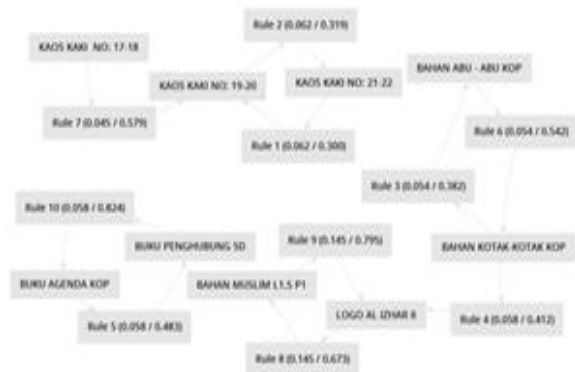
Rule 2 (0.062 / 0.319)

KAOS KAKI NO: 17-18

KAOS KAKI NO: 19-20

KAOS KAKI NO: 21-22

BAHAN ABU - ABU KOP

Rule 7 (0.045 / 0.579)

Rule 1 (0.062 / 0.300)

Rule 6 (0.054 / 0.542)

Rule 3 (0.054 / 0.382)

Rule 10 (0.058 / 0.824)

BUKU PENGHUBUNG SD

Rule 9 (0.145 / 0.795)

BAHAN KOTAK-KOTAK KOP

BUKU AGENDA KOP

BAHAN MUSLIM L1.5 P1

LOGO AL IZHAR II

Rule 4 (0.058 / 0.412)

Rule 5 (0.058 / 0.483)

Rule 8 (0.145 / 0.673)